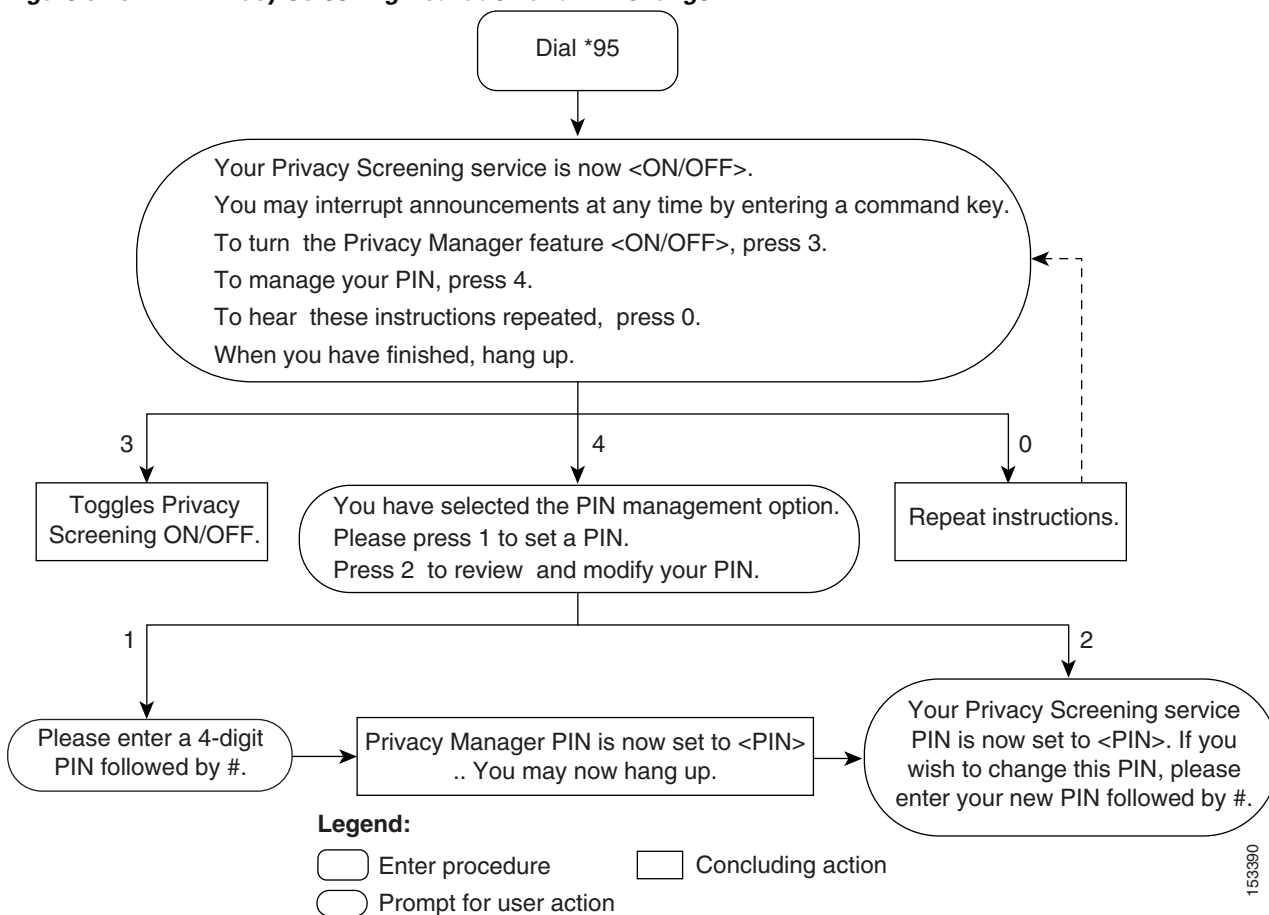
Dial *95

Your Privacy Screening service is now <ON/OFF>.
You may interrupt announcements at any time by entering a command key.
To turn the Privacy Manager feature <ON/OFF>, press 3.
To manage your PIN, press 4.
To hear these instructions repeated, press 0.
When you have finished, hang up.

3

4

0

Toggles Privacy Screening ON/OFF.

You have selected the PIN management option.
Please press 1 to set a PIN.
Press 2 to review and modify your PIN.

Repeat instructions.

1

2

Please enter a 4-digit PIN followed by #.

Privacy Manager PIN is now set to <PIN> .. You may now hang up.

Your Privacy Screening service PIN is now set to <PIN>. If you wish to change this PIN, please enter your new PIN followed by #.

Legend:

Enter procedure

Concluding action

Prompt for user action

153390